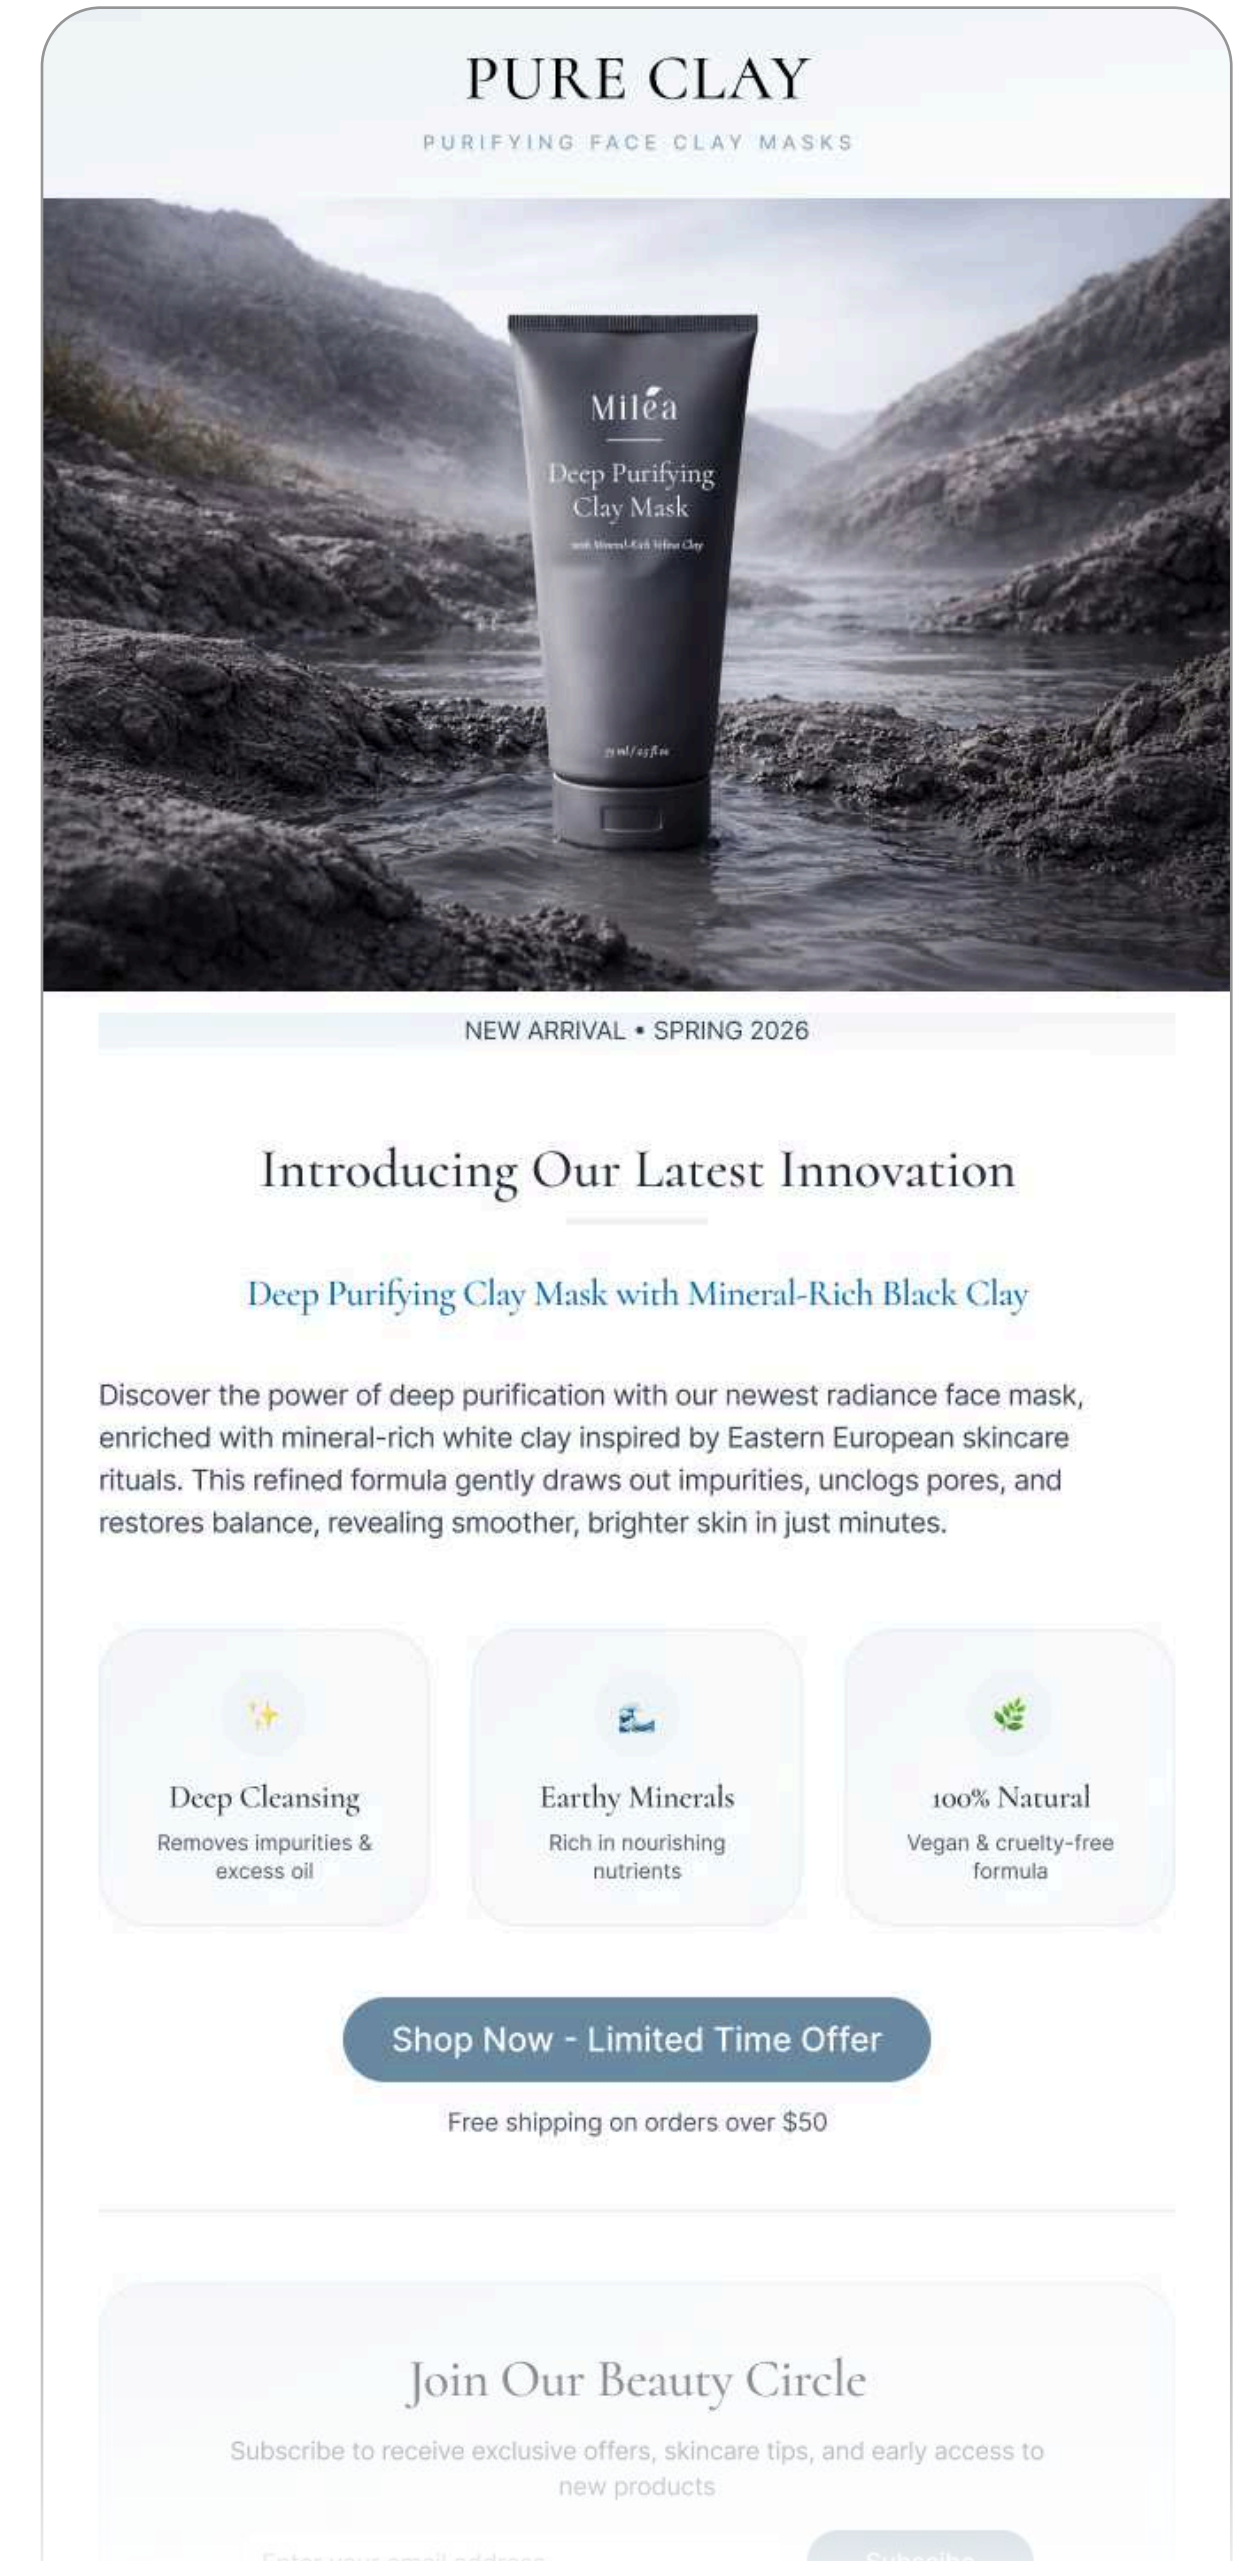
PURE CLAY

PURIFYING FACE CLAY MASKS

Miléa

Deep Purifying Clay Mask

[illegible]

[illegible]

NEW ARRIVAL • SPRING 2026

Introducing Our Latest Innovation

Deep Purifying Clay Mask with Mineral-Rich Black Clay

Discover the power of deep purification with our newest radiance face mask, enriched with mineral-rich white clay inspired by Eastern European skincare rituals. This refined formula gently draws out impurities, unclogs pores, and restores balance, revealing smoother, brighter skin in just minutes.

Deep Cleansing
Removes impurities & excess oil

Earthy Minerals
Rich in nourishing nutrients

100% Natural
Vegan & cruelty-free formula

Shop Now - Limited Time Offer

Free shipping on orders over $50

Join Our Beauty Circle

Subscribe to receive exclusive offers, skincare tips, and early access to new products

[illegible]

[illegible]